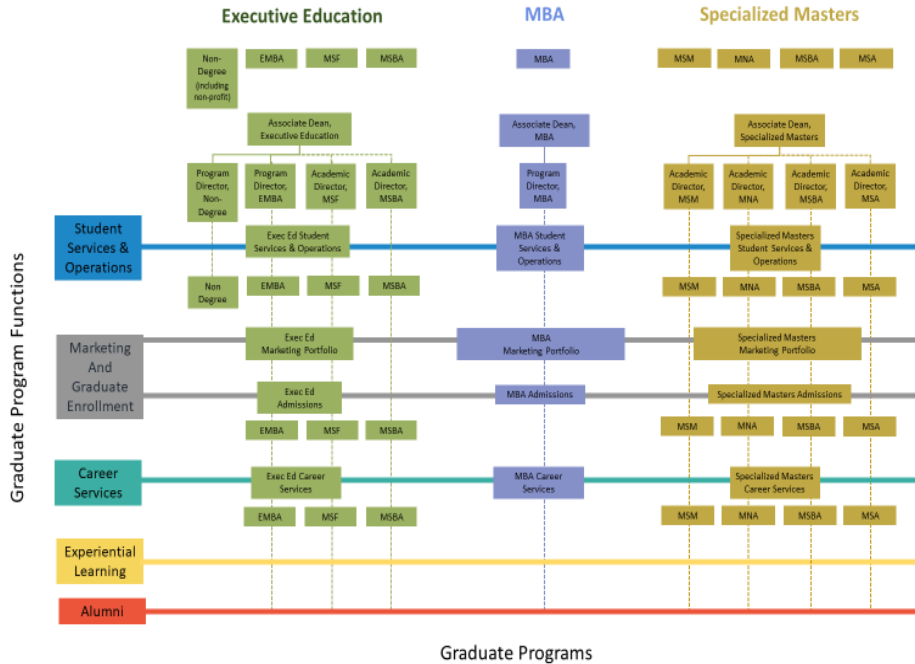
Executive Education

MBA

Specialized Masters

Non-Degree (including non-profit)

EMBA

MSF

MSBA

MBA

MSM

MNA

MSBA

MSA

Associate Dean, Executive Education

Associate Dean, MBA

Associate Dean, Specialized Masters

Program Director, Non-Degree

Program Director, EMBA

Academic Director, MSF

Academic Director, MSBA

Program Director, MBA

Academic Director, MSM

Academic Director, MNA

Academic Director, MSBA

Academic Director, MSA

Graduate Program Functions

Student Services & Operations

Exec Ed Student Services & Operations

MBA Student Services & Operations

Specialized Masters Student Services & Operations

Non Degree

EMBA

MSF

MSBA

MSM

MNA

MSBA

MSA

Marketing And Graduate Enrollment

Exec Ed Marketing Portfolio

MBA Marketing Portfolio

Specialized Masters Marketing Portfolio

Exec Ed Admissions

MBA Admissions

Specialized Masters Admissions

EMBA

MSF

MSBA

MSM

MNA

MSBA

MSA

Career Services

Exec Ed Career Services

MBA Career Services

Specialized Masters Career Services

EMBA

MSF

MSBA

MSM

MNA

MSBA

MSA

Experiential Learning

Alumni

Graduate Programs